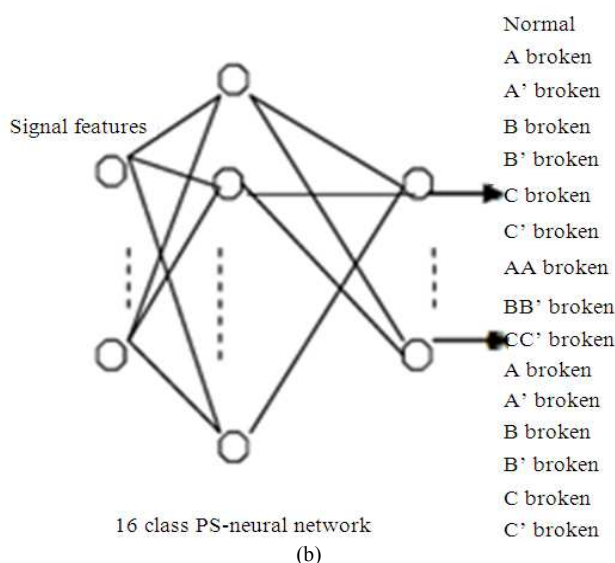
Signal features

Normal
A broken
A' broken
B broken
B' broken
C broken
C' broken
AA broken
BB' broken
CC' broken
A broken
A' broken
B broken
B' broken
C broken
C' broken

16 class PS-neural network
(b)